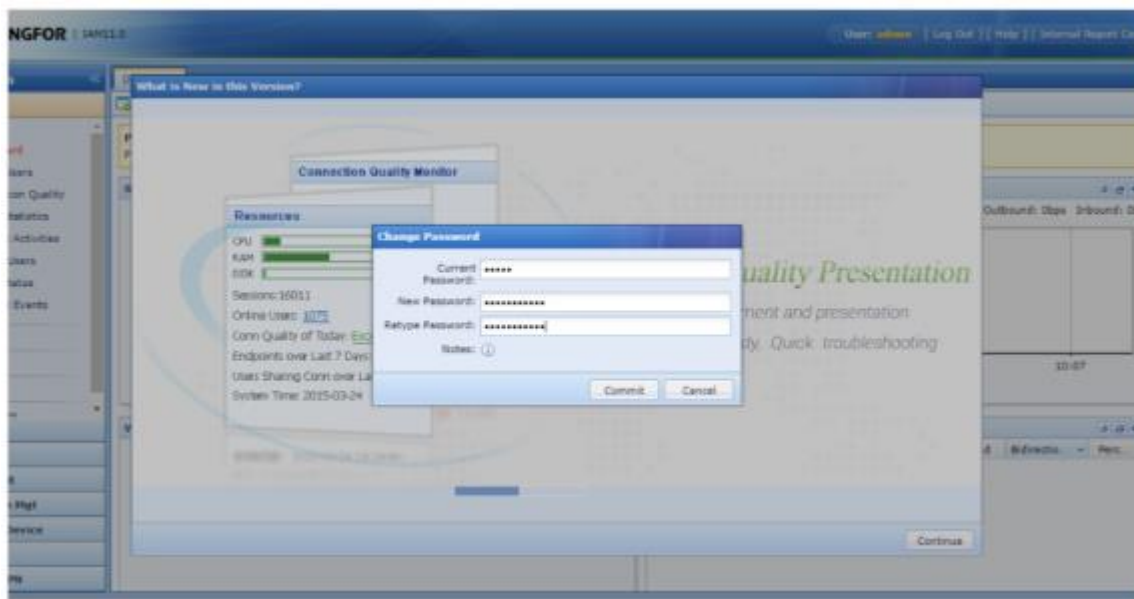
NGFOR | IAM11.0

User: admin | Log Out | Help | Internal Report Ce

What is New in this Version?

Connection Quality Monitor

Resources

CPU
RAM
DISK

Sessions:16011
Online Users: 1075
Conn Quality of Today: Exc
Endpoints over Last 7 Days
Users Sharing Conn over La
System Time: 2015-03-24

uality Presentation

ment and presentation

dy. Quick troubleshooting

Change Password

Current Password: *****
New Password: ************
Retype Password: ************
Notes: ⓘ

Commit Cancel

Continue

Outbound: 0bps Inbound: 0

10:07

Bidirectio Perc

d

on Quality
tatistics
Activities
Users
atus
Events

t Mgt
Device